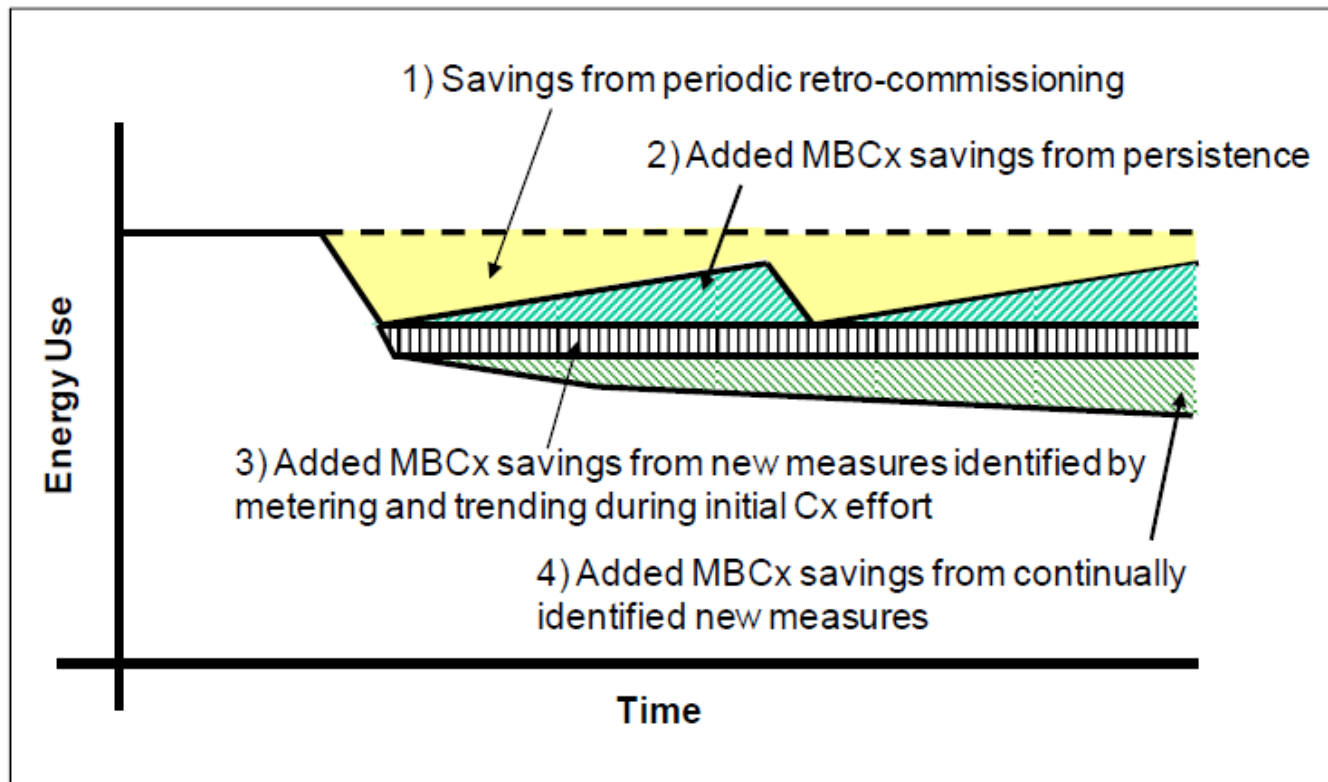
1) Savings from periodic retro-commissioning

2) Added MBCx savings from persistence

Energy Use

3) Added MBCx savings from new measures identified by metering and trending during initial Cx effort

4) Added MBCx savings from continually identified new measures

Time